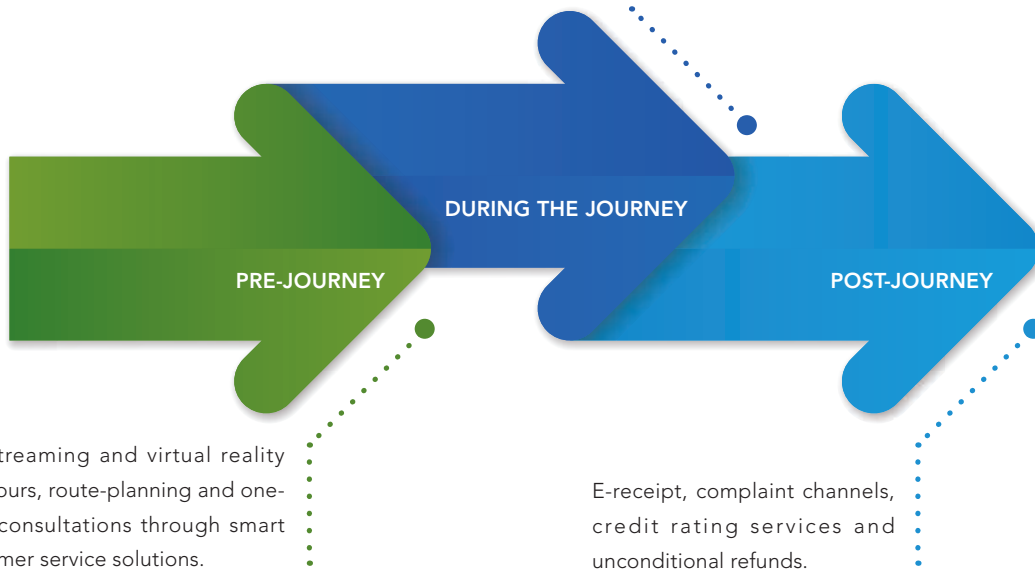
DURING THE JOURNEY

PRE-JOURNEY

POST-JOURNEY

treaming and virtual reality ours, route-planning and one- consultations through smart mer service solutions.

E-receipt, complaint channels, credit rating services and unconditional refunds.